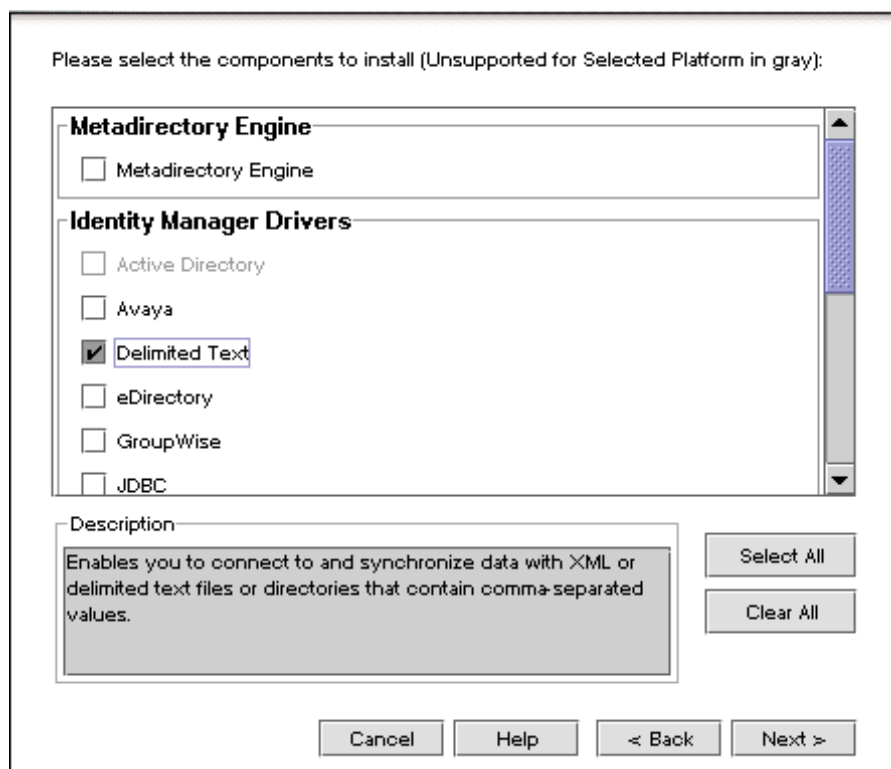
Please select the components to install (Unsupported for Selected Platform in gray):

Metadirectory Engine

Metadirectory Engine

Identity Manager Drivers

Active Directory

Avaya

Delimited Text

eDirectory

GroupWise

JDBC

Description

Enables you to connect to and synchronize data with XML or delimited text files or directories that contain comma-separated values.

Select All

Clear All

Cancel

Help

< Back

Next >